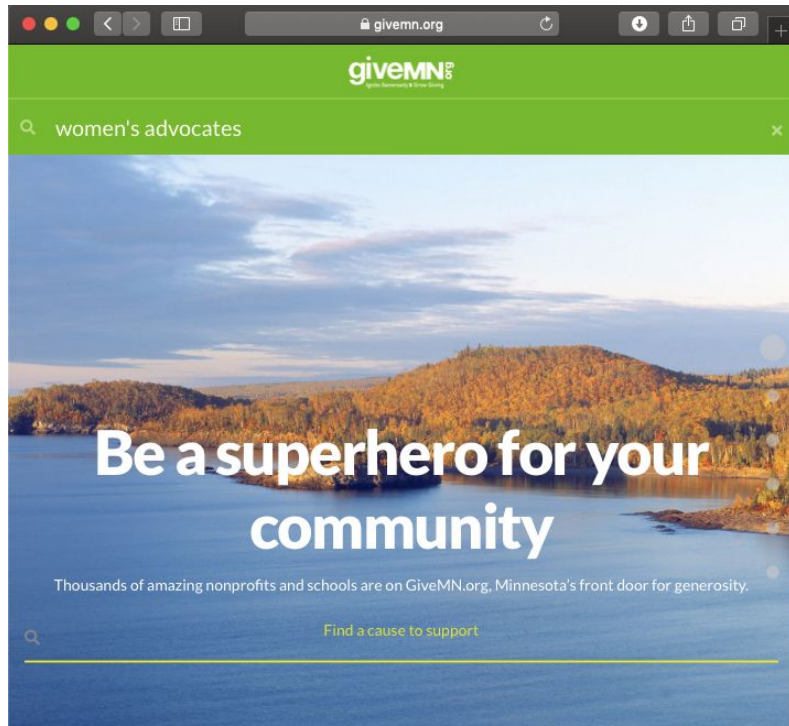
givemn.org

giveMN.org
Ignite Generosity & Grow Giving

women's advocates

Be a superhero for your community

Thousands of amazing nonprofits and schools are on GiveMN.org, Minnesota's front door for generosity.

Find a cause to support